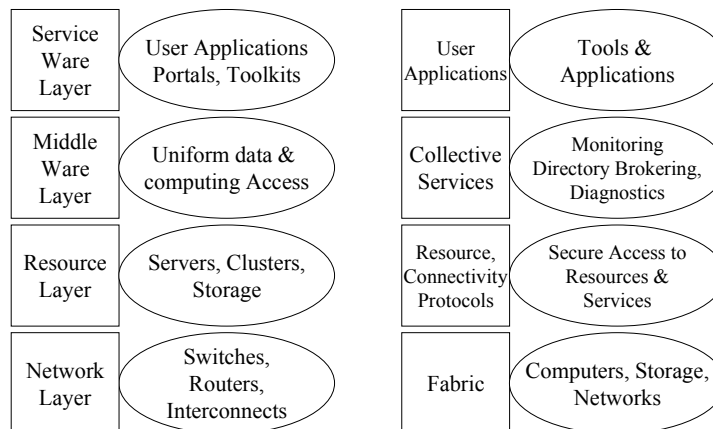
Service Ware Layer

User Applications Portals, Toolkits

Middle Ware Layer

Uniform data & computing Access

Resource Layer

Servers, Clusters, Storage

Network Layer

Switches, Routers, Interconnects

User Applications

Tools & Applications

Collective Services

Monitoring Directory Brokering, Diagnostics

Resource, Connectivity Protocols

Secure Access to Resources & Services

Fabric

Computers, Storage, Networks